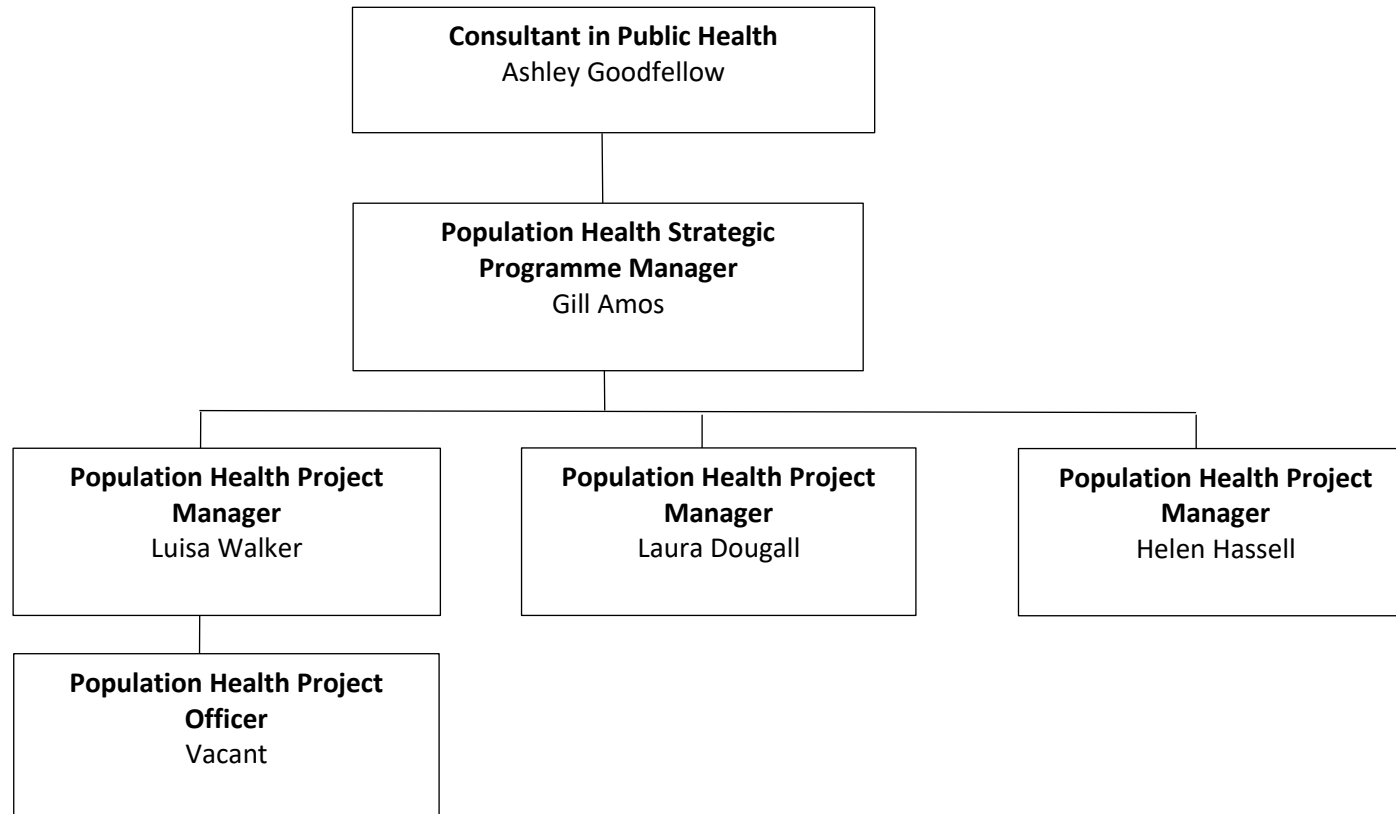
**Consultant in Public Health**
Ashley Goodfellow

**Population Health Strategic Programme Manager**
Gill Amos

**Population Health Project Manager**
Luisa Walker

**Population Health Project Manager**
Laura Dougall

**Population Health Project Manager**
Helen Hassell

**Population Health Project Officer**
Vacant